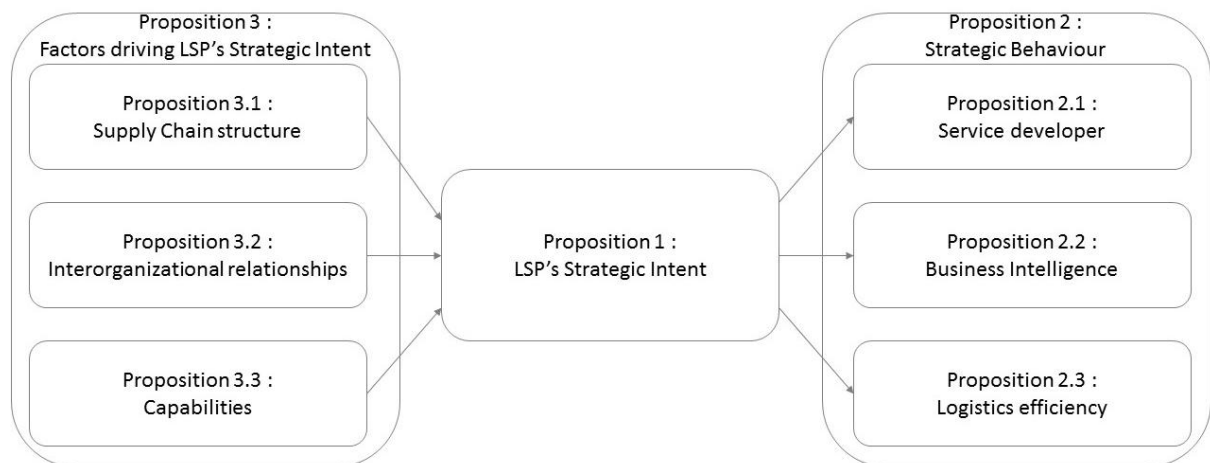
Proposition 3 :
Factors driving LSP's Strategic Intent

Proposition 3.1 :
Supply Chain structure

Proposition 3.2 :
Interorganizational relationships

Proposition 3.3 :
Capabilities

Proposition 1 :
LSP's Strategic Intent

Proposition 2 :
Strategic Behaviour

Proposition 2.1 :
Service developer

Proposition 2.2 :
Business Intelligence

Proposition 2.3 :
Logistics efficiency